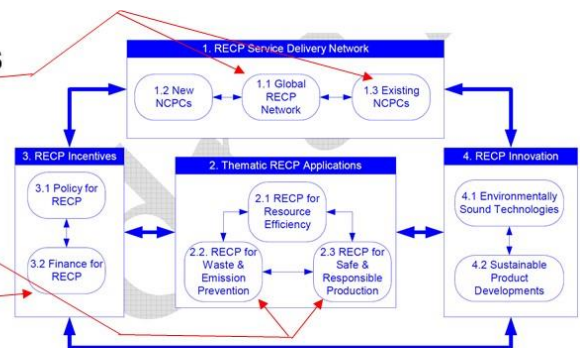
s

1. RECP Service Delivery Network

1.2 New NCPCs

1.1 Global RECP Network

1.3 Existing NCPCs

3. RECP Incentives

3.1 Policy for RECP

3.2 Finance for RECP

2. Thematic RECP Applications

2.1 RECP for Resource Efficiency

2.2. RECP for Waste & Emission Prevention

2.3 RECP for Safe & Responsible Production

4. RECP Innovation

4.1 Environmentally Sound Technologies

4.2 Sustainable Product Developments